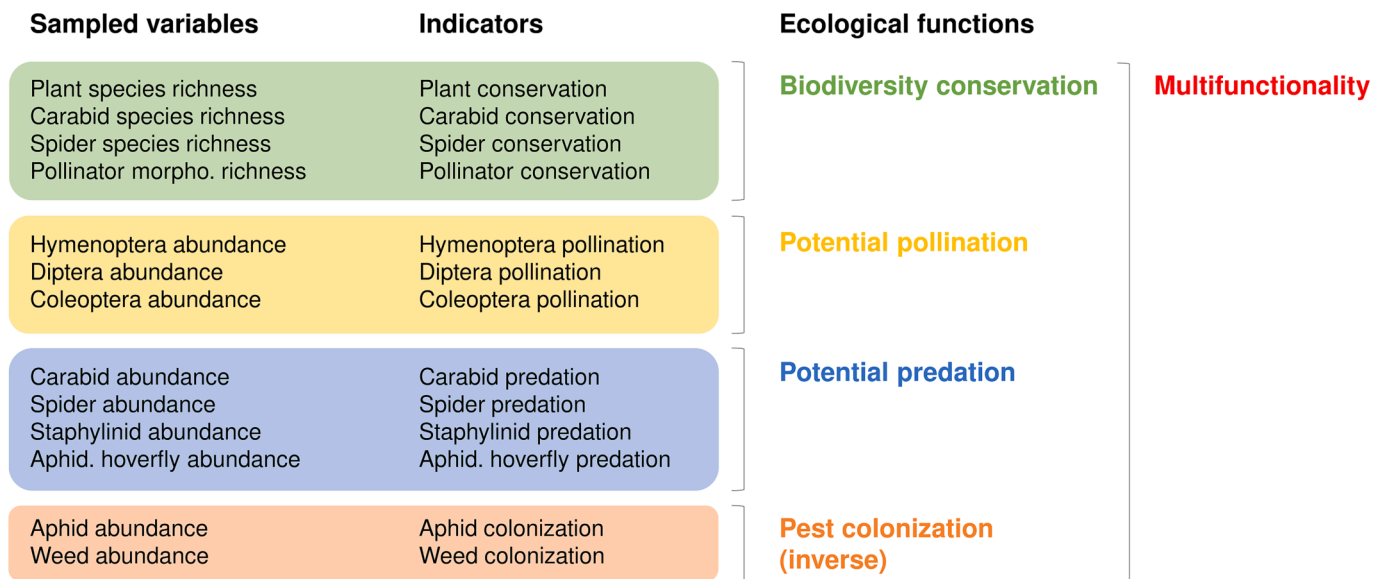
| Sampled variables | Indicators | Ecological functions | |
|---|---|---|---|
| Plant species richness<br>Carabid species richness<br>Spider species richness<br>Pollinator morpho. richness | Plant conservation<br>Carabid conservation<br>Spider conservation<br>Pollinator conservation | Biodiversity conservation | Multifunctionality |
| Hymenoptera abundance<br>Diptera abundance<br>Coleoptera abundance | Hymenoptera pollination<br>Diptera pollination<br>Coleoptera pollination | Potential pollination | |
| Carabid abundance<br>Spider abundance<br>Staphylinid abundance<br>Aphid. hoverfly abundance | Carabid predation<br>Spider predation<br>Staphylinid predation<br>Aphid. hoverfly predation | Potential predation | |
| Aphid abundance<br>Weed abundance | Aphid colonization<br>Weed colonization | Pest colonization (inverse) | |